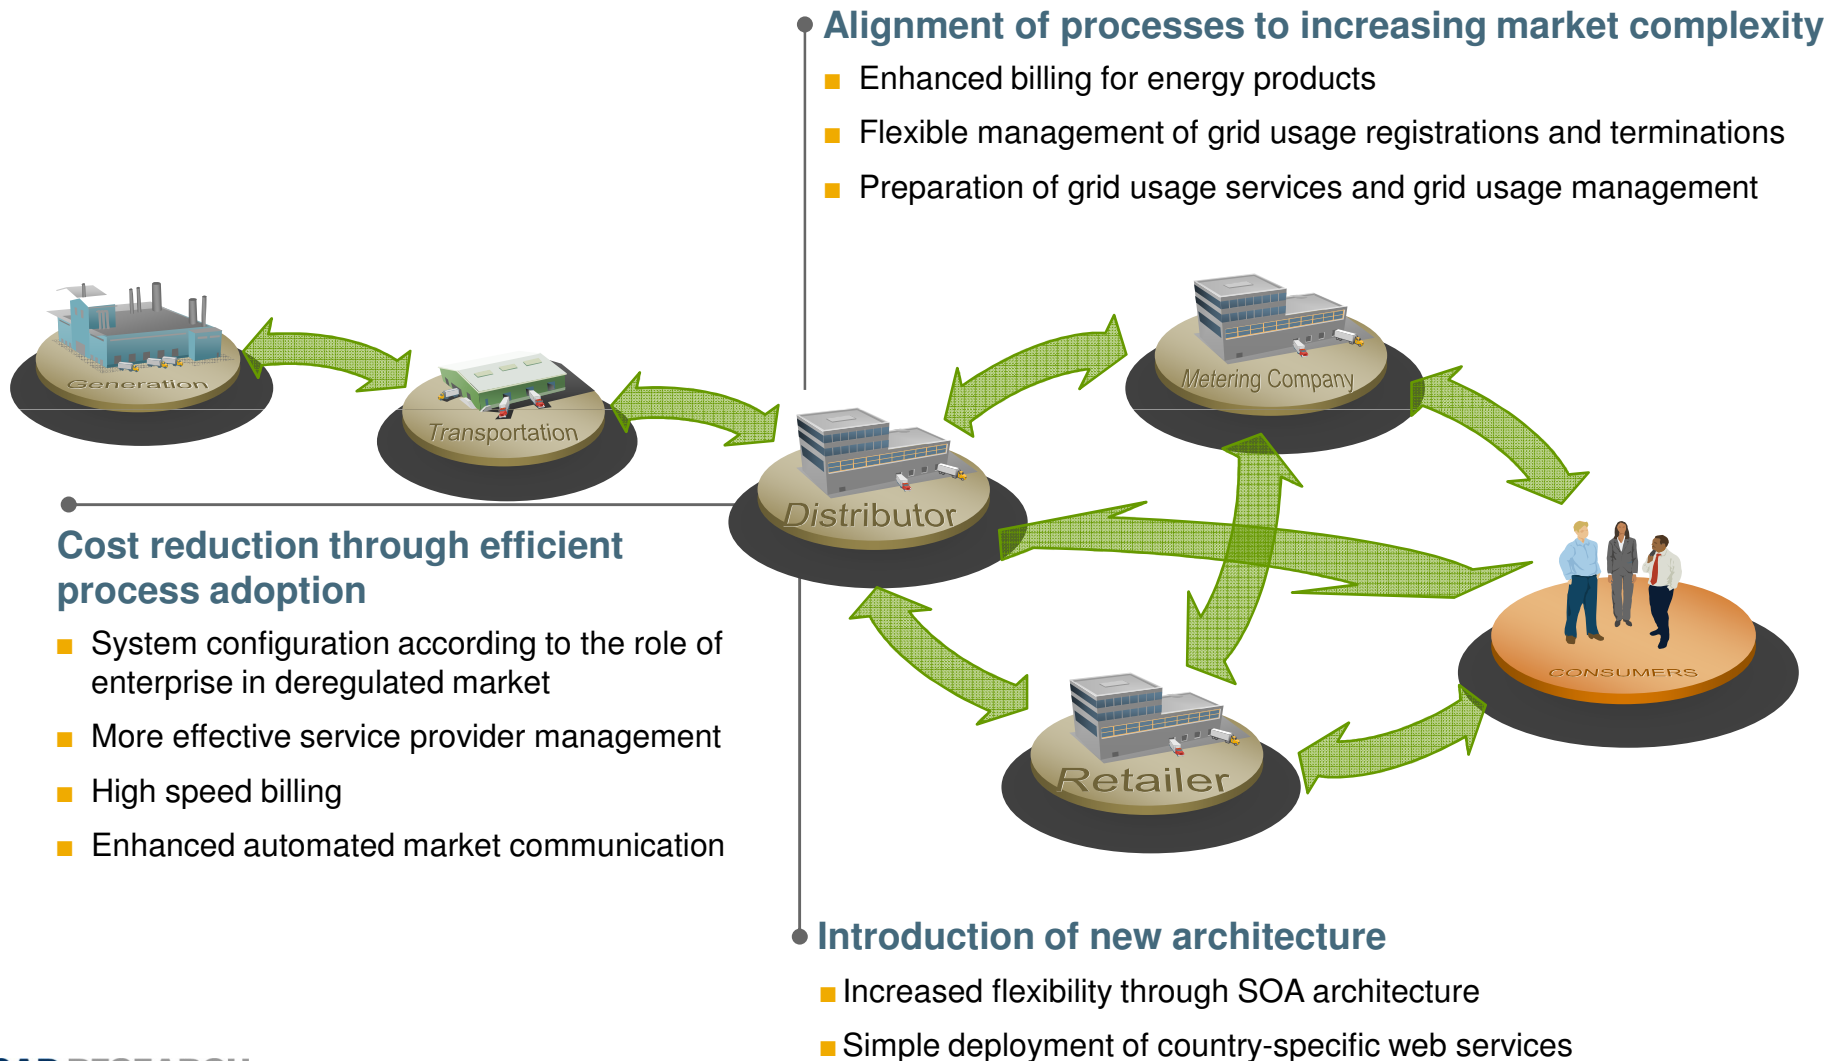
Alignment of processes to increasing market complexity

Enhanced billing for energy products

Flexible management of grid usage registrations and terminations

Preparation of grid usage services and grid usage management

Generation

Transportation

Distributor

Metering Company

CONSUMERS

Retailer

Cost reduction through efficient process adoption

System configuration according to the role of enterprise in deregulated market

More effective service provider management

High speed billing

Enhanced automated market communication

Introduction of new architecture

Increased flexibility through SOA architecture

Simple deployment of country-specific web services

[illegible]